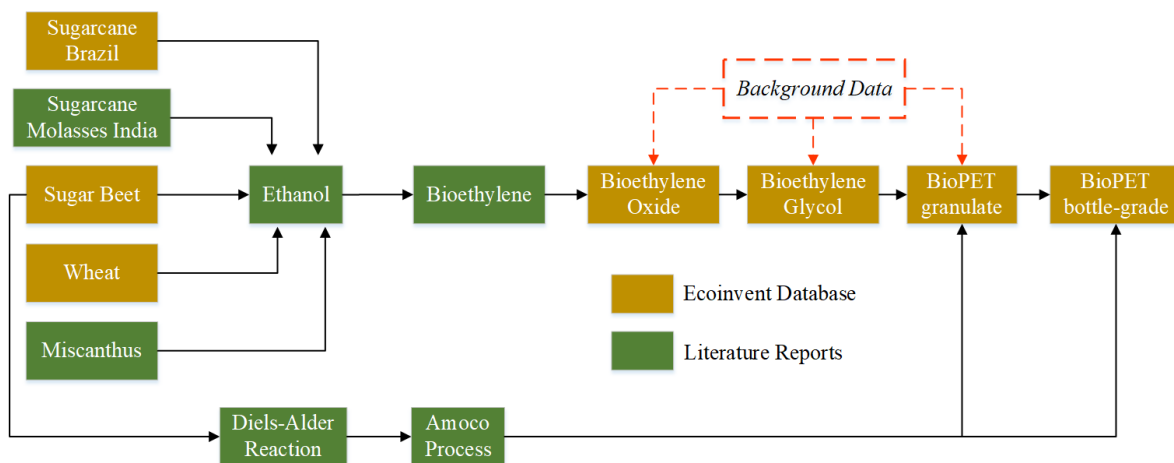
Sugarcane Brazil

Sugarcane Molasses India

Sugar Beet

Wheat

Miscanthus

Ethanol

Bioethylene

Background Data

Bioethylene Oxide

Bioethylene Glycol

BioPET granulate

BioPET bottle-grade

Ecoinvent Database

Literature Reports

Diels-Alder Reaction

Amoco Process